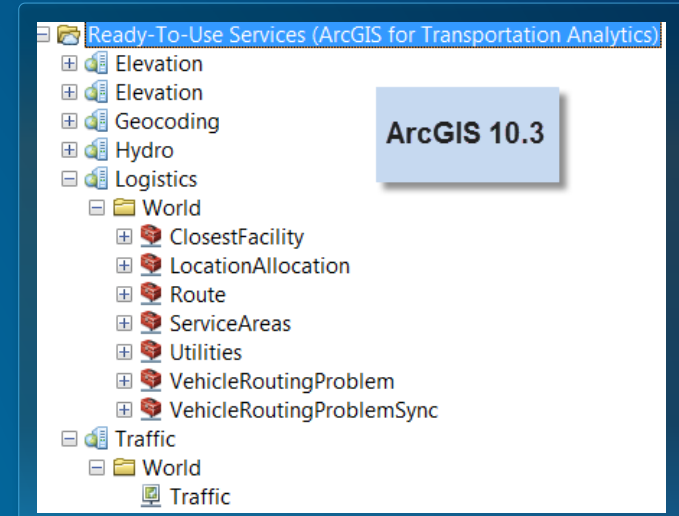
Ready-To-Use Services (ArcGIS for Transportation Analytics)
Elevation
Elevation
Geocoding
Hydro
Logistics
World
ClosestFacility
LocationAllocation
Route
ServiceAreas
Utilities
VehicleRoutingProblem
VehicleRoutingProblemSync
Traffic
World
Traffic

ArcGIS 10.3